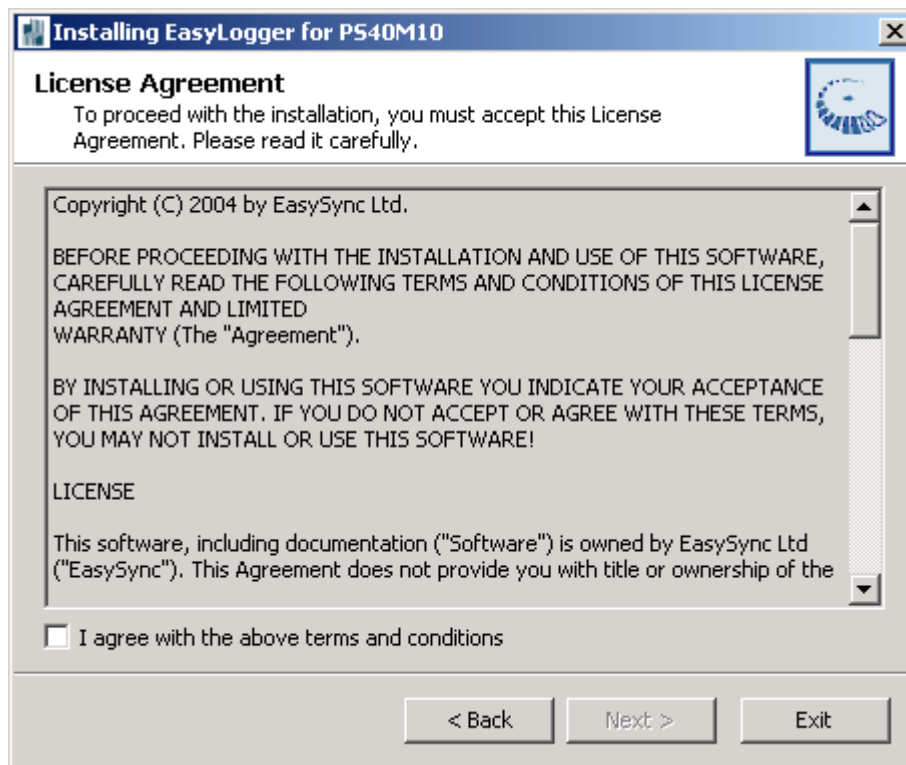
Installing EasyLogger for PS40M10

License Agreement
To proceed with the installation, you must accept this License Agreement. Please read it carefully.

Copyright (C) 2004 by EasySync Ltd.

BEFORE PROCEEDING WITH THE INSTALLATION AND USE OF THIS SOFTWARE, CAREFULLY READ THE FOLLOWING TERMS AND CONDITIONS OF THIS LICENSE AGREEMENT AND LIMITED
WARRANTY (The "Agreement").

BY INSTALLING OR USING THIS SOFTWARE YOU INDICATE YOUR ACCEPTANCE OF THIS AGREEMENT. IF YOU DO NOT ACCEPT OR AGREE WITH THESE TERMS, YOU MAY NOT INSTALL OR USE THIS SOFTWARE!

LICENSE

This software, including documentation ("Software") is owned by EasySync Ltd ("EasySync"). This Agreement does not provide you with title or ownership of the

I agree with the above terms and conditions

< Back
Next >
Exit